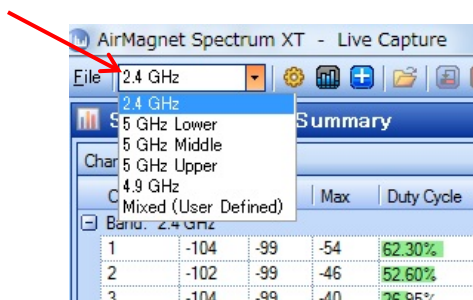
AirMagnet Spectrum XT - Live Capture

File 2.4 GHz

2.4 GHz
5 GHz Lower
5 GHz Middle
5 GHz Upper
4.9 GHz
Mixed (User Defined)

S Summary

Char

| C | | | Max | Duty Cycle |
|---|---|---|---|---|
| Band: 2.4 GHz | | | | |
| 1 | -104 | -99 | -54 | 62.30% |
| 2 | -102 | -99 | -46 | 52.60% |
| 3 | -104 | -99 | -40 | 26.95% |